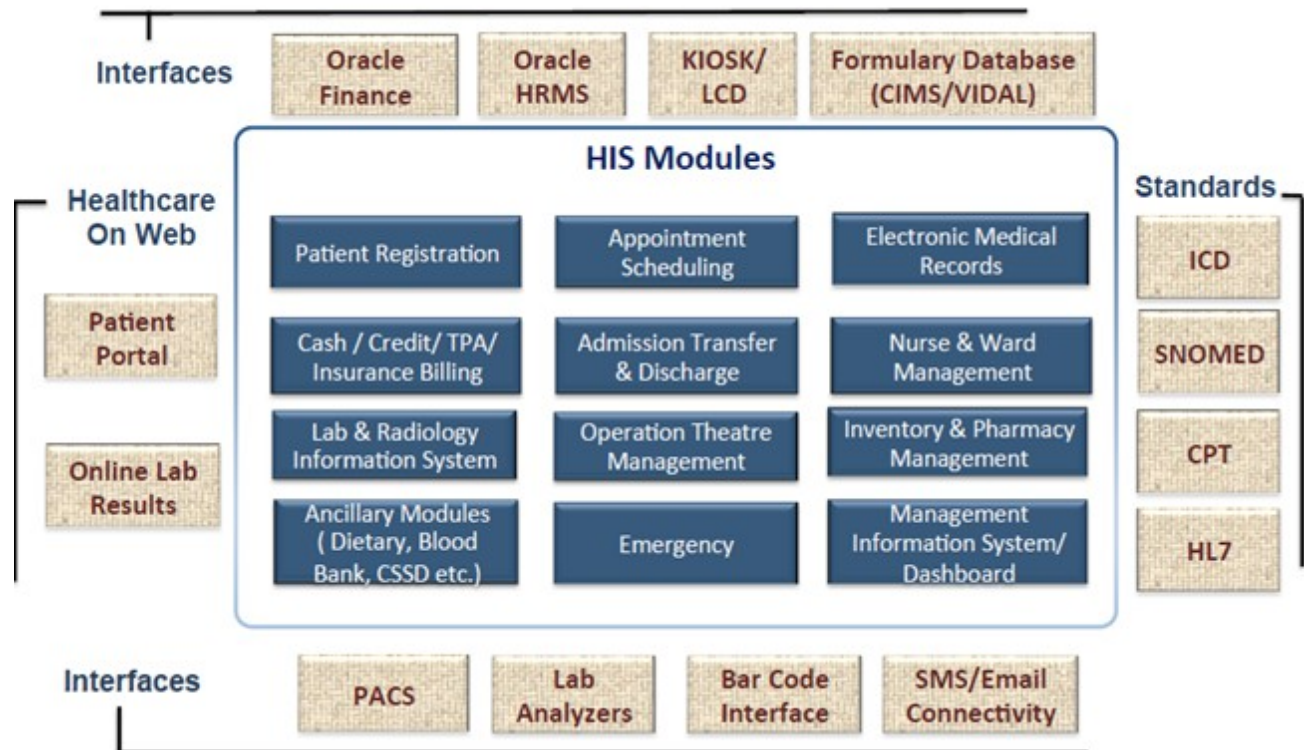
Interfaces

Oracle Finance

Oracle HRMS

KIOSK/ LCD

Formulary Database (CIMS/VIDAL)

HIS Modules

Healthcare On Web

Patient Portal

Online Lab Results

Patient Registration

Appointment Scheduling

Electronic Medical Records

Cash / Credit/ TPA/ Insurance Billing

Admission Transfer & Discharge

Nurse & Ward Management

Lab & Radiology Information System

Operation Theatre Management

Inventory & Pharmacy Management

Ancillary Modules ( Dietary, Blood Bank, CSSD etc.)

Emergency

Management Information System/ Dashboard

Standards

ICD

SNOMED

CPT

HL7

Interfaces

PACS

Lab Analyzers

Bar Code Interface

SMS/Email Connectivity